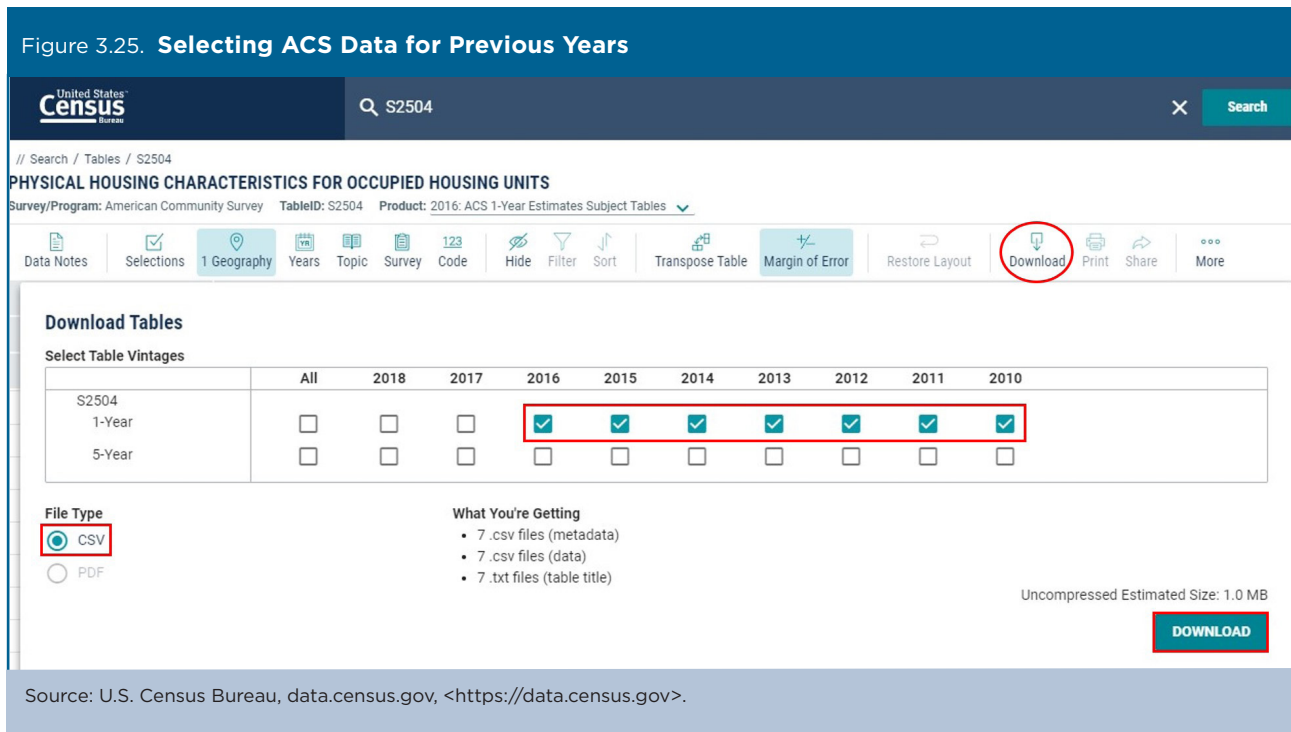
Figure 3.25. **Selecting ACS Data for Previous Years**

United States Census Bureau

S2504

Search

// Search / Tables / S2504

PHYSICAL HOUSING CHARACTERISTICS FOR OCCUPIED HOUSING UNITS

Survey/Program: American Community Survey TableID: S2504 Product: 2016: ACS 1-Year Estimates Subject Tables

Data Notes Selections 1 Geography Years Topic Survey Code Hide Filter Sort Transpose Table Margin of Error Restore Layout Download Print Share More

Download Tables

Select Table Vintages

| | All | 2018 | 2017 | 2016 | 2015 | 2014 | 2013 | 2012 | 2011 | 2010 |
|---|---|---|---|---|---|---|---|---|---|---|
| S2504 1-Year | ☐ | ☐ | ☐ | ☑ | ☑ | ☑ | ☑ | ☑ | ☑ | ☑ |
| 5-Year | ☐ | ☐ | ☐ | ☐ | ☐ | ☐ | ☐ | ☐ | ☐ | ☐ |

File Type
CSV
PDF

What You're Getting
• 7 .csv files (metadata)
• 7 .csv files (data)
• 7 .txt files (table title)

Uncompressed Estimated Size: 1.0 MB

DOWNLOAD

Source: U.S. Census Bureau, data.census.gov, <https://data.census.gov>.